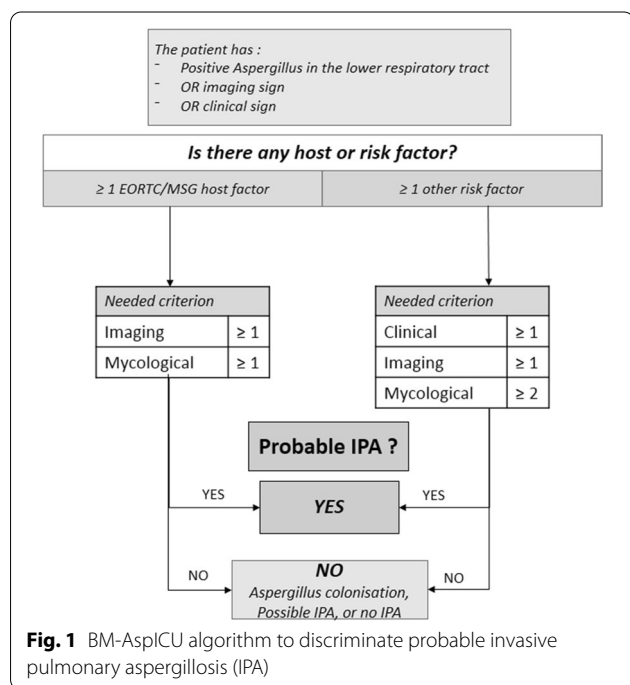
The patient has :
- Positive Aspergillus in the lower respiratory tract
- OR imaging sign
- OR clinical sign

Is there any host or risk factor?

≥ 1 EORTC/MSG host factor

≥ 1 other risk factor

| Needed criterion | |
|---|---|
| Imaging | ≥ 1 |
| Mycological | ≥ 1 |

| Needed criterion | |
|---|---|
| Clinical | ≥ 1 |
| Imaging | ≥ 1 |
| Mycological | ≥ 2 |

Probable IPA ?

YES

YES

YES

NO

NO

NO
Aspergillus colonisation, Possible IPA, or no IPA

**Fig. 1** BM-AspICU algorithm to discriminate probable invasive pulmonary aspergillosis (IPA)